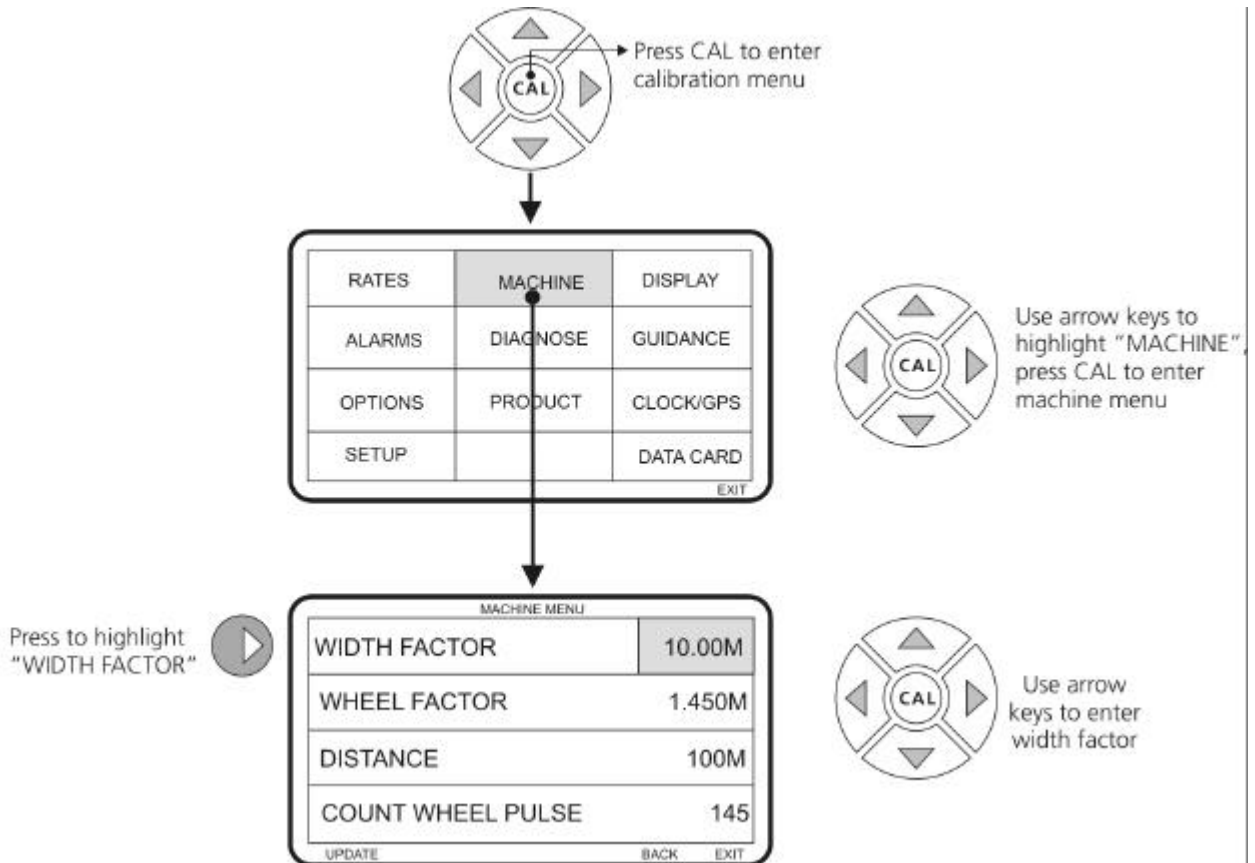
CAL

Press CAL to enter calibration menu

| RATES | MACHINE | DISPLAY |
|---|---|---|
| ALARMS | DIAGNOSE | GUIDANCE |
| OPTIONS | PRODUCT | CLOCK/GPS |
| SETUP | | DATA CARD |

EXIT

CAL

Use arrow keys to highlight "MACHINE", press CAL to enter machine menu

Press to highlight "WIDTH FACTOR"

MACHINE MENU

| WIDTH FACTOR | 10.00M |
|---|---|
| WHEEL FACTOR | 1.450M |
| DISTANCE | 100M |
| COUNT WHEEL PULSE | 145 |

UPDATE BACK EXIT

CAL

Use arrow keys to enter width factor